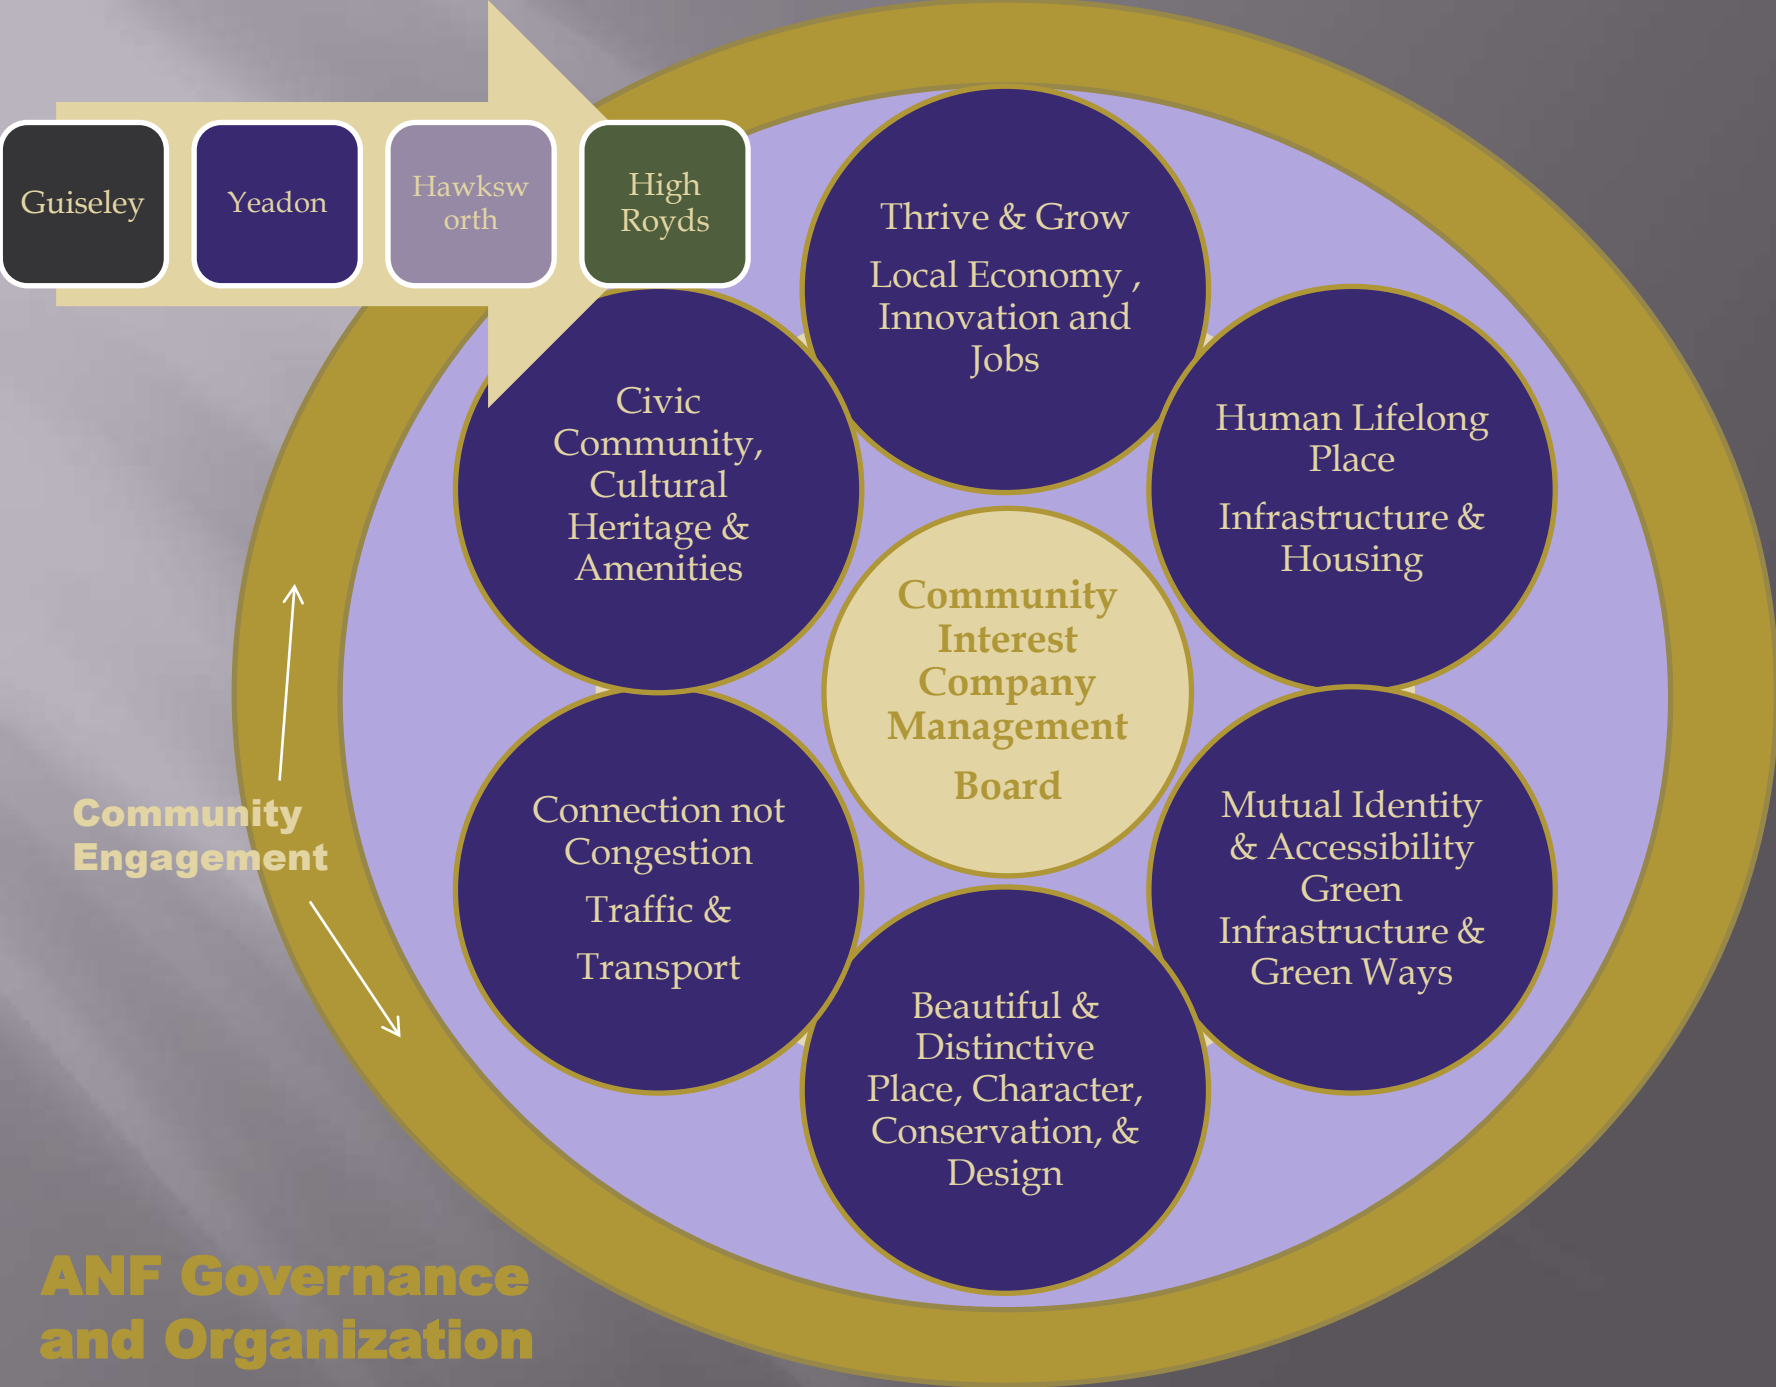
Guiseley

Yeadon

Hawksworth

High Royds

Thrive & Grow

Local Economy , Innovation and Jobs

Civic Community, Cultural Heritage & Amenities

Human Lifelong Place

Infrastructure & Housing

Community Interest Company Management

Board

Connection not Congestion

Traffic &

Transport

Mutual Identity & Accessibility Green Infrastructure & Green Ways

Beautiful & Distinctive Place, Character, Conservation, & Design

Community Engagement

ANF Governance and Organization